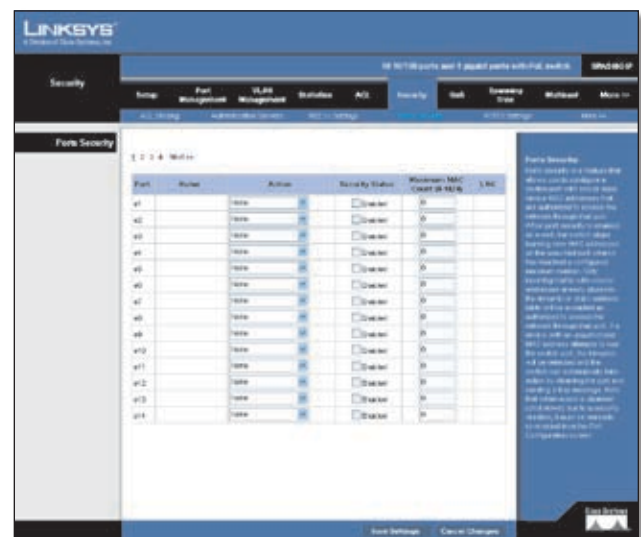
LINKSYS
A Division of Cisco Systems, Inc.

Security

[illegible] 10/100 ports and 4 gigabit ports with PoE switch SRW2016P

Setup | Port Management | VLAN Management | Statistics | ACL | Security | QoS | Spanning Tree | Multicast | More >>

ACL Binding | Authentication Servers | 802.1x Settings | Ports Security | RADIUS Settings | More >>

Ports Security

1 2 3 4 Next >>

| Port | Name | Action | Security Status | Maximum MAC Count (0-1024) | LAG |
|---|---|---|---|---|---|
| e1 | | None | Enabled | 0 | |
| e2 | | None | Enabled | 0 | |
| e3 | | None | Enabled | 0 | |
| e4 | | None | Enabled | 0 | |
| e5 | | None | Enabled | 0 | |
| e6 | | None | Enabled | 0 | |
| e7 | | None | Enabled | 0 | |
| e8 | | None | Enabled | 0 | |
| e9 | | None | Enabled | 0 | |
| e10 | | None | Enabled | 0 | |
| e11 | | None | Enabled | 0 | |
| e12 | | None | Enabled | 0 | |
| e13 | | None | Enabled | 0 | |
| e14 | | None | Enabled | 0 | |

Ports Security
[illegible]

Save Settings | Cancel Changes

Cisco Systems